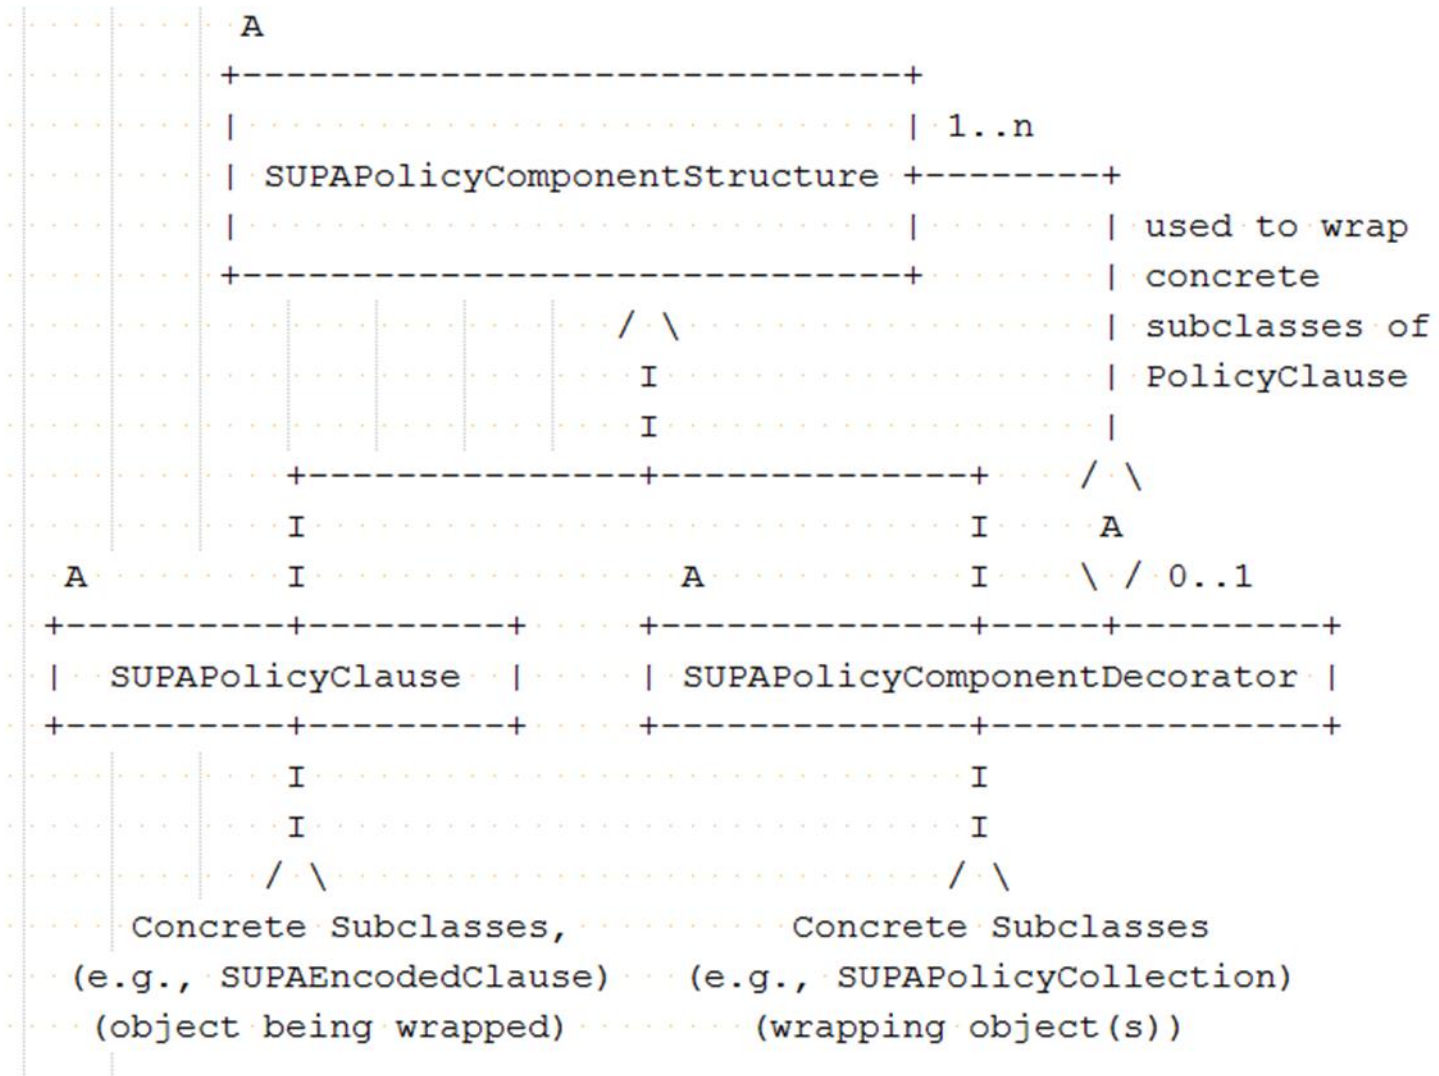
A
+-------------------------------+
|                               | 1..n
| SUPAPolicyComponentStructure +--------+
|                               |        | used to wrap
+-------------------------------+        | concrete
                / \                      | subclasses of
                 I                       | PolicyClause
                 I                       |
     +-----------+---------------+      / \
     I                           I       A
A    I          A                I      \ / 0..1
+----------+----------+    +-----------+-----+---------+
| SUPAPolicyClause |    | SUPAPolicyComponentDecorator |
+----------+----------+    +-----------+-----------------+
     I                           I
     I                           I
    / \                         / \
Concrete Subclasses,          Concrete Subclasses
(e.g., SUPAEncodedClause)   (e.g., SUPAPolicyCollection)
(object being wrapped)       (wrapping object(s))